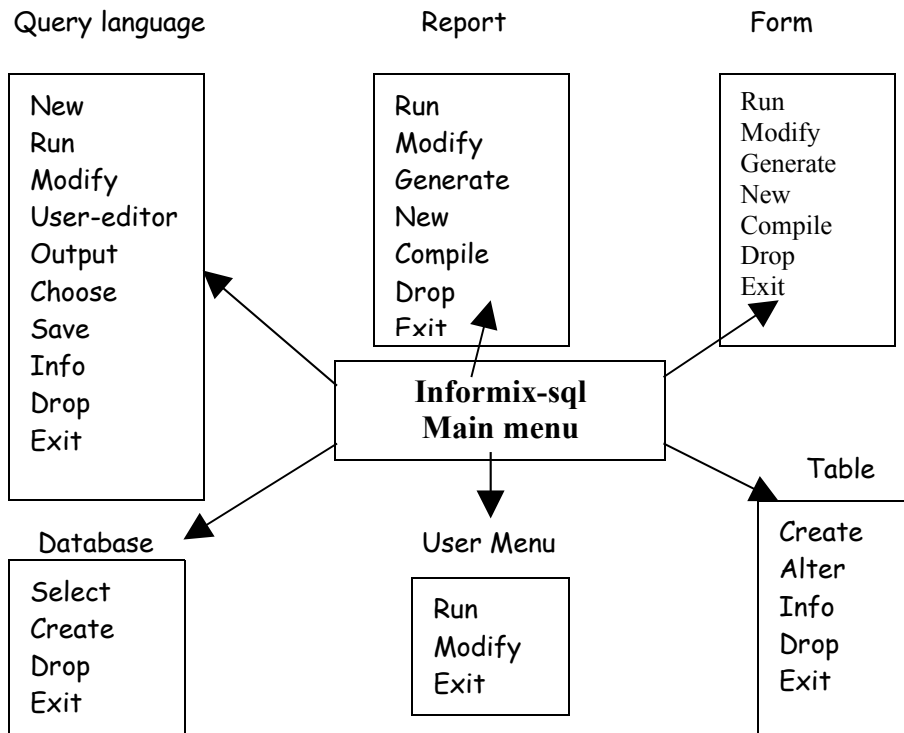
Query language

New
Run
Modify
User-editor
Output
Choose
Save
Info
Drop
Exit

Report

Run
Modify
Generate
New
Compile
Drop
Exit

Form

Run
Modify
Generate
New
Compile
Drop
Exit

Informix-sql
Main menu

Table

Create
Alter
Info
Drop
Exit

Database

Select
Create
Drop
Exit

User Menu

Run
Modify
Exit